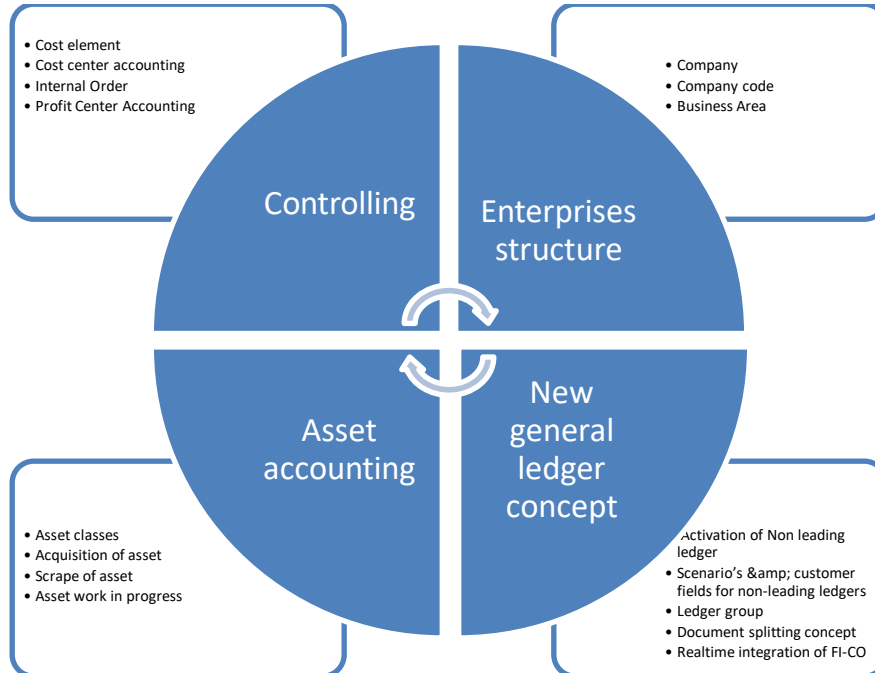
• Cost element
• Cost center accounting
• Internal Order
• Profit Center Accounting

• Company
• Company code
• Business Area

Controlling

Enterprises structure

Asset accounting

New general ledger concept

• Asset classes
• Acquisition of asset
• Scrape of asset
• Asset work in progress

• Activation of Non leading ledger
• Scenario's &amp; customer fields for non-leading ledgers
• Ledger group
• Document splitting concept
• Realtime integration of FI-CO